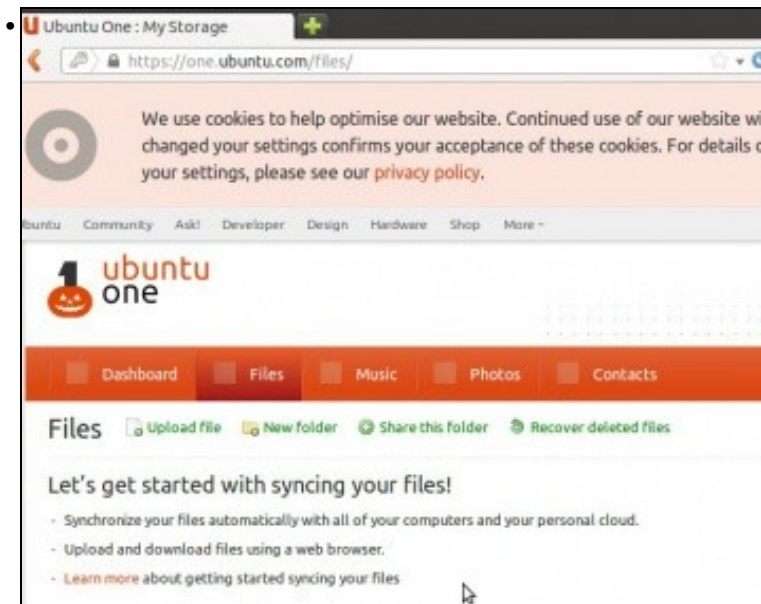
•
Ubuntu One : My Storage

https://one.ubuntu.com/files/

We use cookies to help optimise our website. Continued use of our website wi changed your settings confirms your acceptance of these cookies. For details c your settings, please see our privacy policy.

buntu Community Ask! Developer Design Hardware Shop More

ubuntu one

Dashboard Files Music Photos Contacts

Files Upload file New folder Share this folder Recover deleted files

Let's get started with syncing your files!

- Synchronize your files automatically with all of your computers and your personal cloud.
- Upload and download files using a web browser.
- Learn more about getting started syncing your files